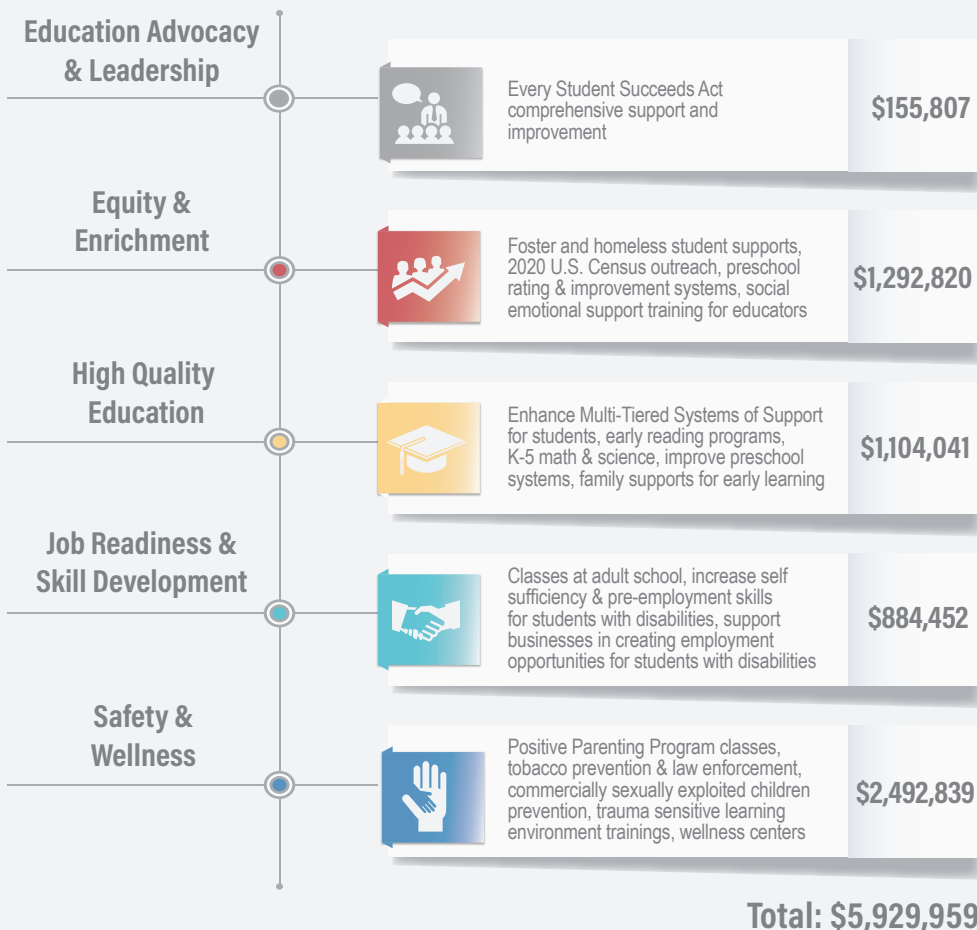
Education Advocacy & Leadership

Every Student Succeeds Act comprehensive support and improvement

$155,807

Equity & Enrichment

Foster and homeless student supports, 2020 U.S. Census outreach, preschool rating & improvement systems, social emotional support training for educators

$1,292,820

High Quality Education

Enhance Multi-Tiered Systems of Support for students, early reading programs, K-5 math & science, improve preschool systems, family supports for early learning

$1,104,041

Job Readiness & Skill Development

Classes at adult school, increase self sufficiency & pre-employment skills for students with disabilities, support businesses in creating employment opportunities for students with disabilities

$884,452

Safety & Wellness

Positive Parenting Program classes, tobacco prevention & law enforcement, commercially sexually exploited children prevention, trauma sensitive learning environment trainings, wellness centers

$2,492,839

Total: $5,929,959